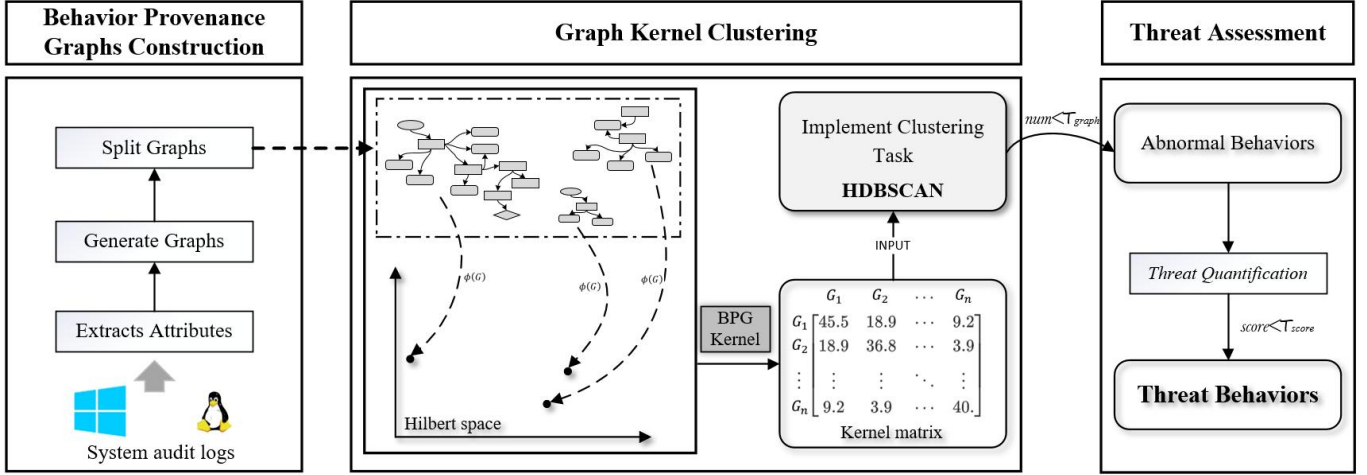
Behavior Provenance Graphs Construction

Split Graphs

Generate Graphs

Extracts Attributes

System audit logs

Graph Kernel Clustering

$\phi(G)$

$\phi(G)$

$\phi(G)$

Hilbert space

BPG Kernel

Implement Clustering Task

HDBSCAN

INPUT

$\begin{array}{c|cccc} & G_1 & G_2 & \cdots & G_n \\ G_1 & 45.5 & 18.9 & \cdots & 9.2 \\ G_2 & 18.9 & 36.8 & \cdots & 3.9 \\ \vdots & \vdots & \vdots & \ddots & \vdots \\ G_n & 9.2 & 3.9 & \cdots & 40. \end{array}$

Kernel matrix

Threat Assessment

$num < \tau_{graph}$

Abnormal Behaviors

Threat Quantification

$score < \tau_{score}$

Threat Behaviors